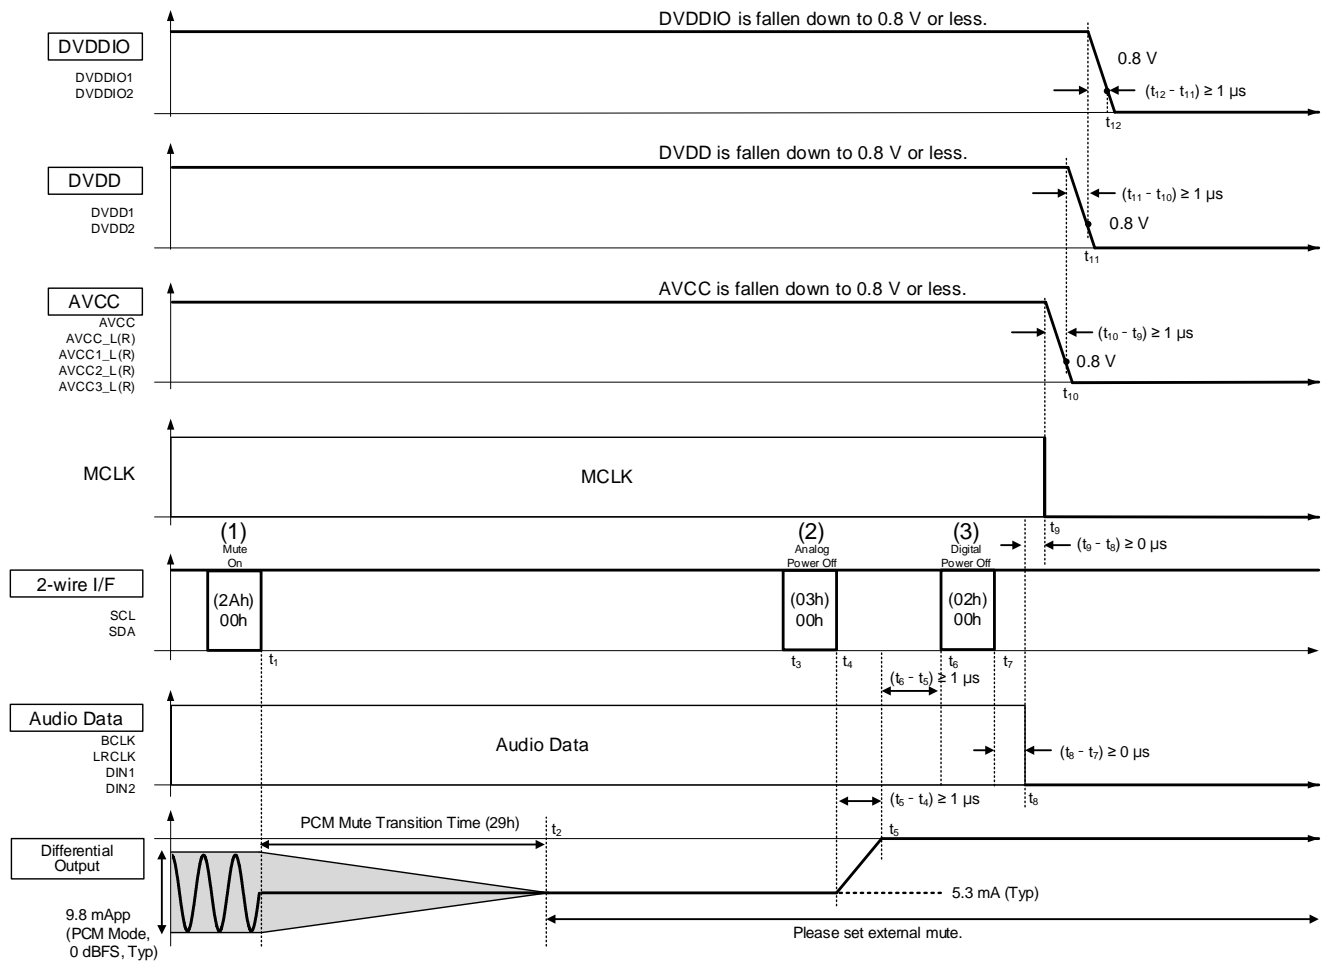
DVDDIO

DVDDIO1
DVDDIO2

DVDDIO is fallen down to 0.8 V or less.

0.8 V

$(t_{12} - t_{11}) \geq 1$ μs

$t_{12}$

DVDD

DVDD1
DVDD2

DVDD is fallen down to 0.8 V or less.

$(t_{11} - t_{10}) \geq 1$ μs

0.8 V

$t_{11}$

AVCC

AVCC
AVCC_L(R)
AVCC1_L(R)
AVCC2_L(R)
AVCC3_L(R)

AVCC is fallen down to 0.8 V or less.

$(t_{10} - t_{9}) \geq 1$ μs

0.8 V

$t_{10}$

MCLK

MCLK

$t_9$

(1)
Mute
On

(2)
Analog
Power Off

(3)
Digital
Power Off

$(t_9 - t_8) \geq 0$ μs

2-wire I/F

SCL
SDA

(2Ah)
00h

(03h)
00h

(02h)
00h

$t_1$

$t_3$

$t_4$

$t_6$

$t_7$

$(t_6 - t_5) \geq 1$ μs

Audio Data

BCLK
LRCLK
DIN1
DIN2

Audio Data

$(t_8 - t_7) \geq 0$ μs

$(t_5 - t_4) \geq 1$ μs

$t_8$

PCM Mute Transition Time (29h)

$t_2$

$t_5$

Differential Output

9.8 mApp
(PCM Mode,
0 dBFS, Typ)

5.3 mA (Typ)

Please set external mute.